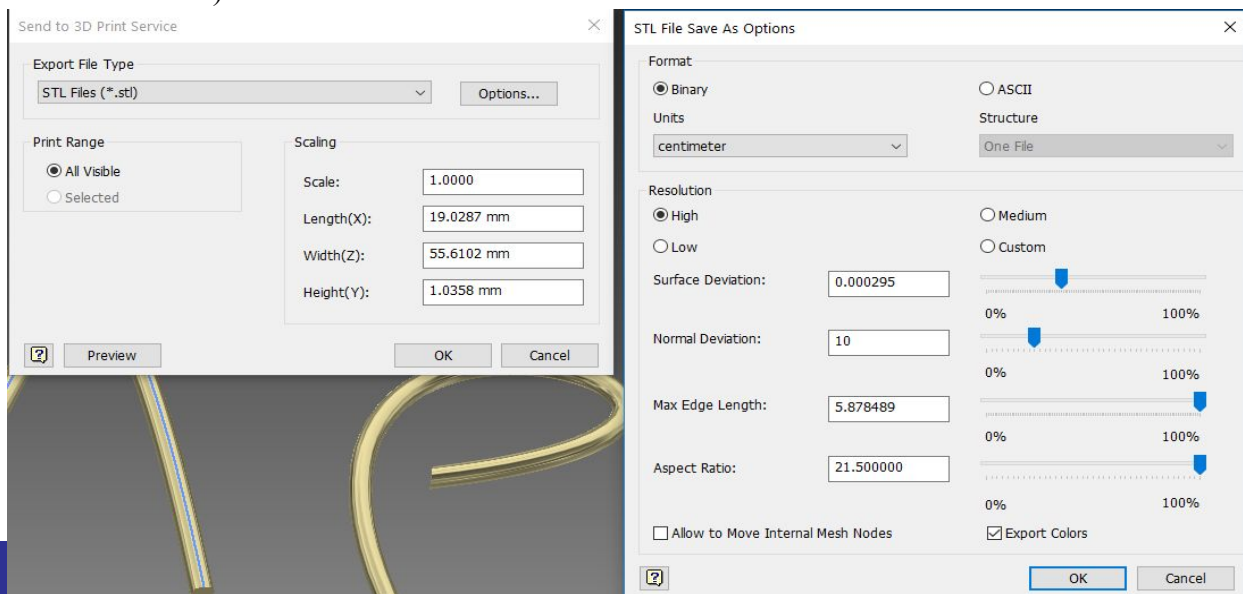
Send to 3D Print Service

Export File Type

STL Files (*.stl)

Options...

Print Range

All Visible

Selected

Scaling

Scale: 1.0000

Length(X): 19.0287 mm

Width(Z): 55.6102 mm

Height(Y): 1.0358 mm

?

Preview

OK

Cancel

STL File Save As Options

Format

Binary

ASCII

Units

centimeter

Structure

One File

Resolution

High

Medium

Low

Custom

Surface Deviation: 0.000295

0% 100%

Normal Deviation: 10

0% 100%

Max Edge Length: 5.878489

0% 100%

Aspect Ratio: 21.500000

0% 100%

Allow to Move Internal Mesh Nodes

Export Colors

?

OK

Cancel